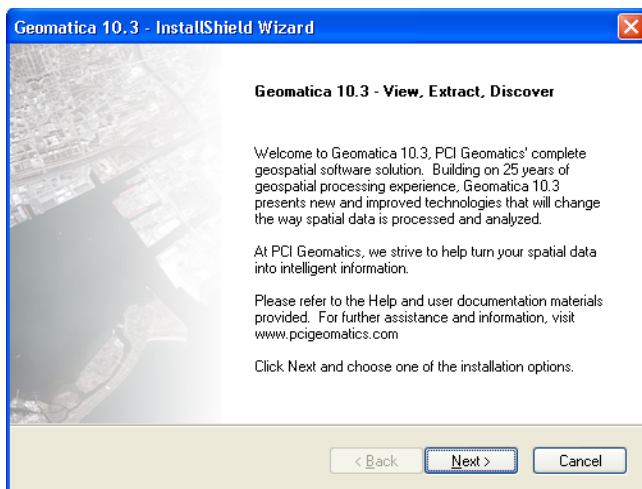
Geomatica 10.3 - InstallShield Wizard

Geomatica 10.3 - View, Extract, Discover

Welcome to Geomatica 10.3, PCI Geomatics' complete geospatial software solution. Building on 25 years of geospatial processing experience, Geomatica 10.3 presents new and improved technologies that will change the way spatial data is processed and analyzed.

At PCI Geomatics, we strive to help turn your spatial data into intelligent information.

Please refer to the Help and user documentation materials provided. For further assistance and information, visit www.pcigeomatics.com

Click Next and choose one of the installation options.

< Back

Next >

Cancel